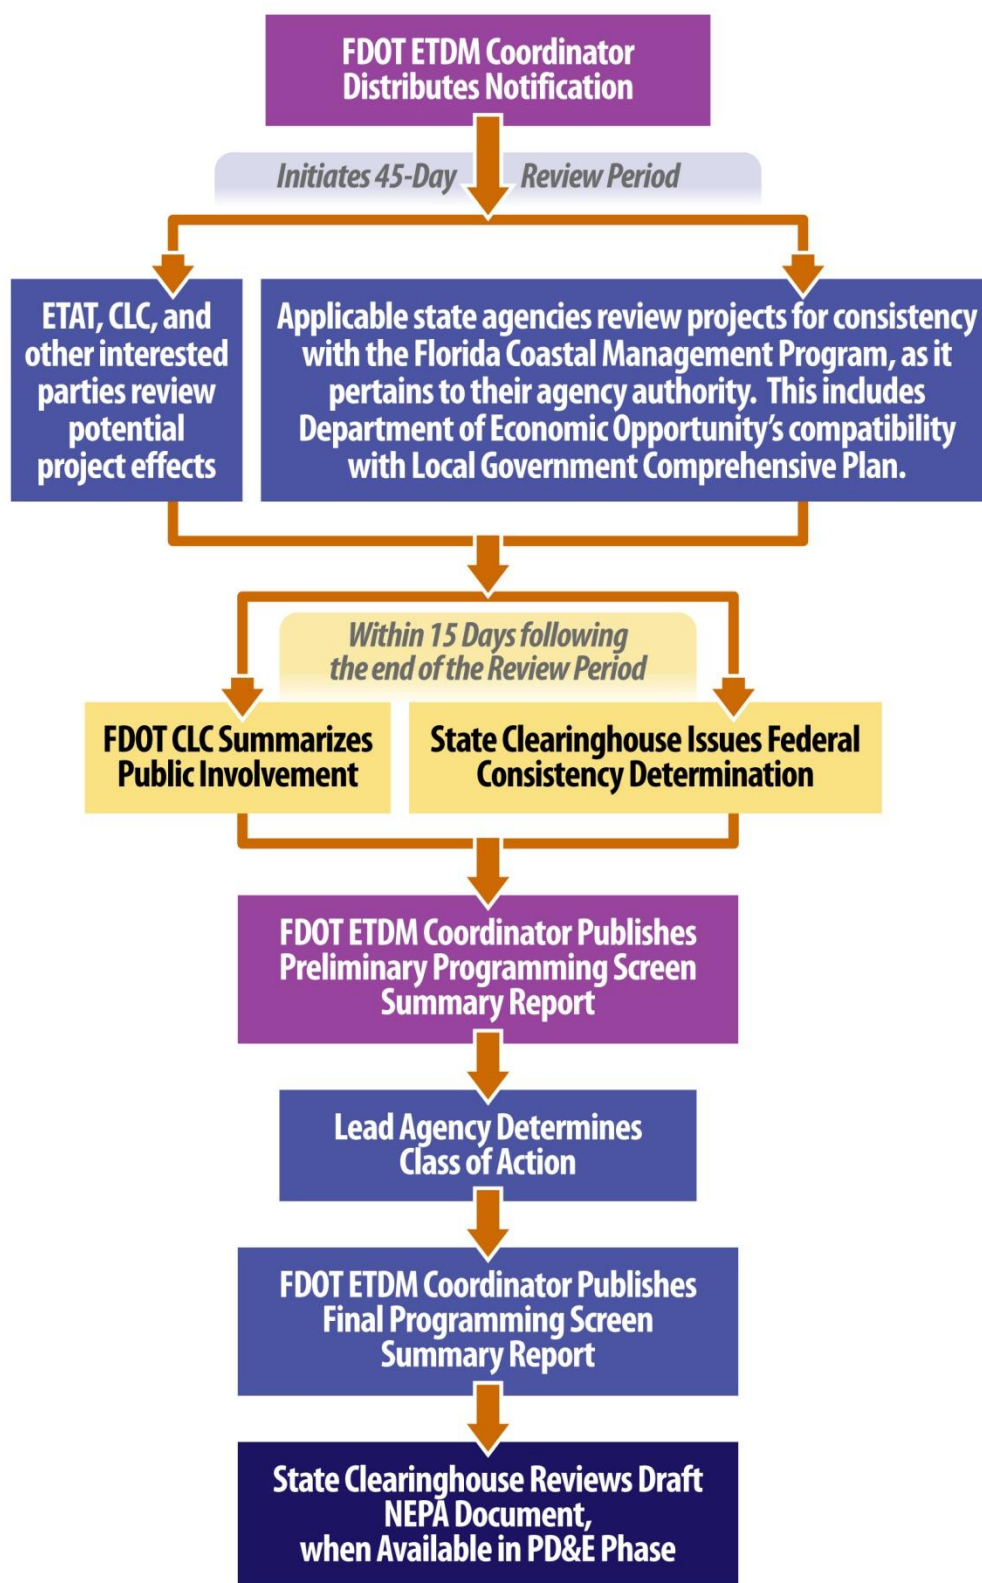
FDOT ETDM Coordinator Distributes Notification

Initiates 45-Day Review Period

ETAT, CLC, and other interested parties review potential project effects

Applicable state agencies review projects for consistency with the Florida Coastal Management Program, as it pertains to their agency authority. This includes Department of Economic Opportunity's compatibility with Local Government Comprehensive Plan.

Within 15 Days following the end of the Review Period

FDOT CLC Summarizes Public Involvement

State Clearinghouse Issues Federal Consistency Determination

FDOT ETDM Coordinator Publishes Preliminary Programming Screen Summary Report

Lead Agency Determines Class of Action

FDOT ETDM Coordinator Publishes Final Programming Screen Summary Report

State Clearinghouse Reviews Draft NEPA Document, when Available in PD&E Phase